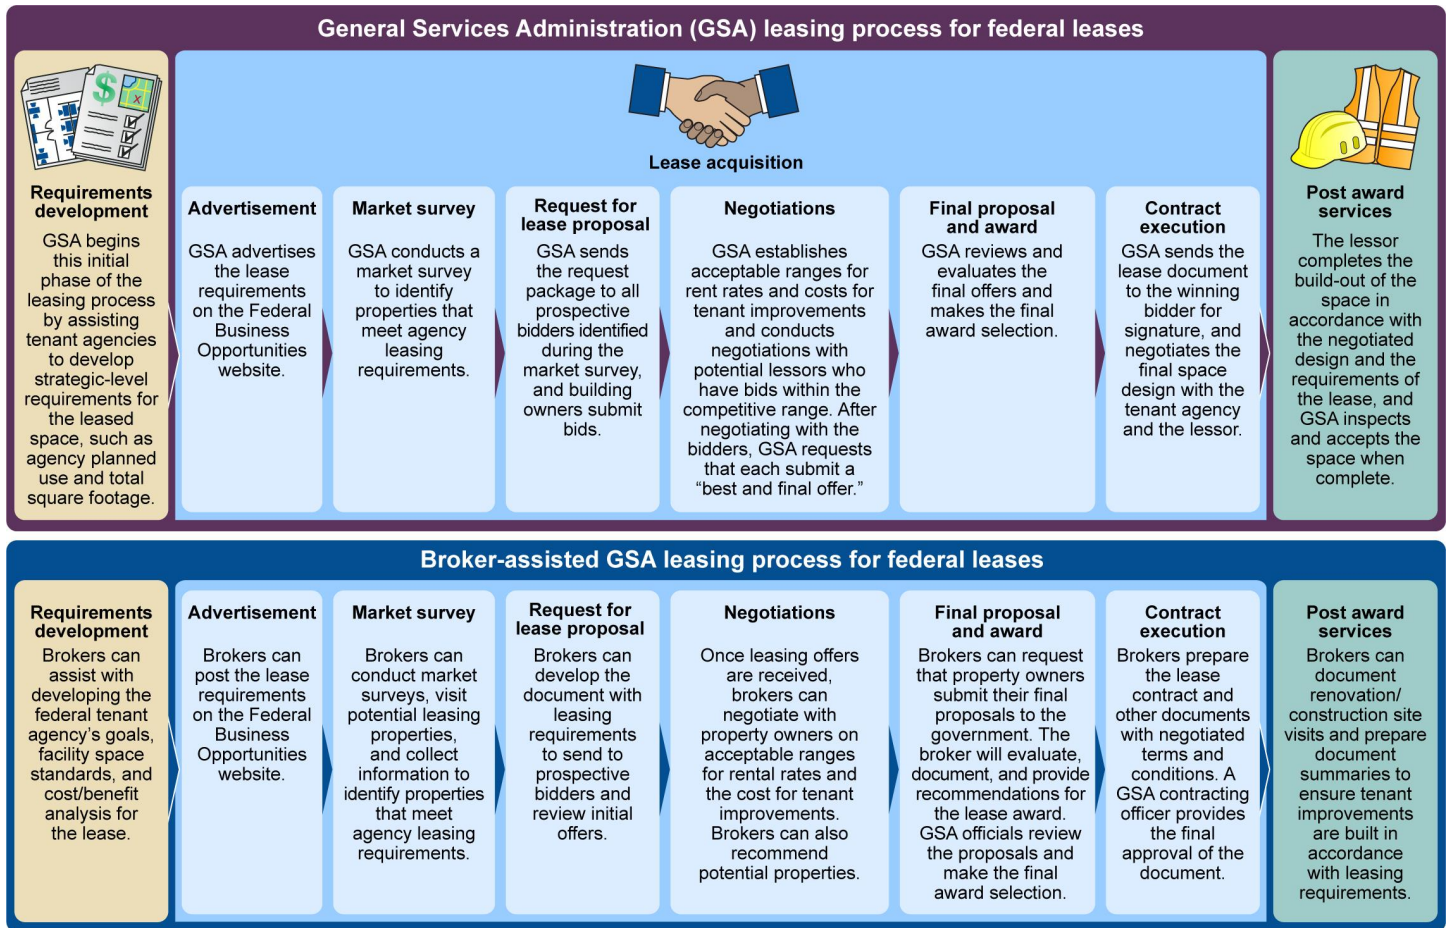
General Services Administration (GSA) leasing process for federal leases

Requirements development
GSA begins this initial phase of the leasing process by assisting tenant agencies to develop strategic-level requirements for the leased space, such as agency planned use and total square footage.

Lease acquisition

Advertisement
GSA advertises the lease requirements on the Federal Business Opportunities website.

Market survey
GSA conducts a market survey to identify properties that meet agency leasing requirements.

Request for lease proposal
GSA sends the request package to all prospective bidders identified during the market survey, and building owners submit bids.

Negotiations
GSA establishes acceptable ranges for rent rates and costs for tenant improvements and conducts negotiations with potential lessors who have bids within the competitive range. After negotiating with the bidders, GSA requests that each submit a "best and final offer."

Final proposal and award
GSA reviews and evaluates the final offers and makes the final award selection.

Contract execution
GSA sends the lease document to the winning bidder for signature, and negotiates the final space design with the tenant agency and the lessor.

Post award services
The lessor completes the build-out of the space in accordance with the negotiated design and the requirements of the lease, and GSA inspects and accepts the space when complete.

Broker-assisted GSA leasing process for federal leases

Requirements development
Brokers can assist with developing the federal tenant agency's goals, facility space standards, and cost/benefit analysis for the lease.

Advertisement
Brokers can post the lease requirements on the Federal Business Opportunities website.

Market survey
Brokers can conduct market surveys, visit potential leasing properties, and collect information to identify properties that meet agency leasing requirements.

Request for lease proposal
Brokers can develop the document with leasing requirements to send to prospective bidders and review initial offers.

Negotiations
Once leasing offers are received, brokers can negotiate with property owners on acceptable ranges for rental rates and the cost for tenant improvements. Brokers can also recommend potential properties.

Final proposal and award
Brokers can request that property owners submit their final proposals to the government. The broker will evaluate, document, and provide recommendations for the lease award. GSA officials review the proposals and make the final award selection.

Contract execution
Brokers prepare the lease contract and other documents with negotiated terms and conditions. A GSA contracting officer provides the final approval of the document.

Post award services
Brokers can document renovation/ construction site visits and prepare document summaries to ensure tenant improvements are built in accordance with leasing requirements.